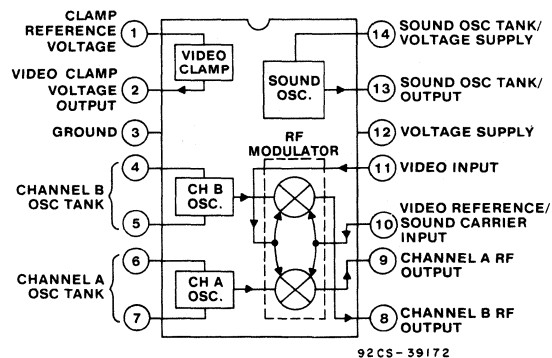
CLAMP REFERENCE VOLTAGE 1

VIDEO CLAMP VOLTAGE OUTPUT 2

GROUND 3

CHANNEL B OSC TANK 4 5

CHANNEL A OSC TANK 6 7

VIDEO CLAMP

SOUND OSC.

RF MODULATOR

CH B OSC.

CH A OSC.

14 SOUND OSC TANK/ VOLTAGE SUPPLY

13 SOUND OSC TANK/ OUTPUT

12 VOLTAGE SUPPLY

11 VIDEO INPUT

10 VIDEO REFERENCE/ SOUND CARRIER INPUT

9 CHANNEL A RF OUTPUT

8 CHANNEL B RF OUTPUT

92CS-39172